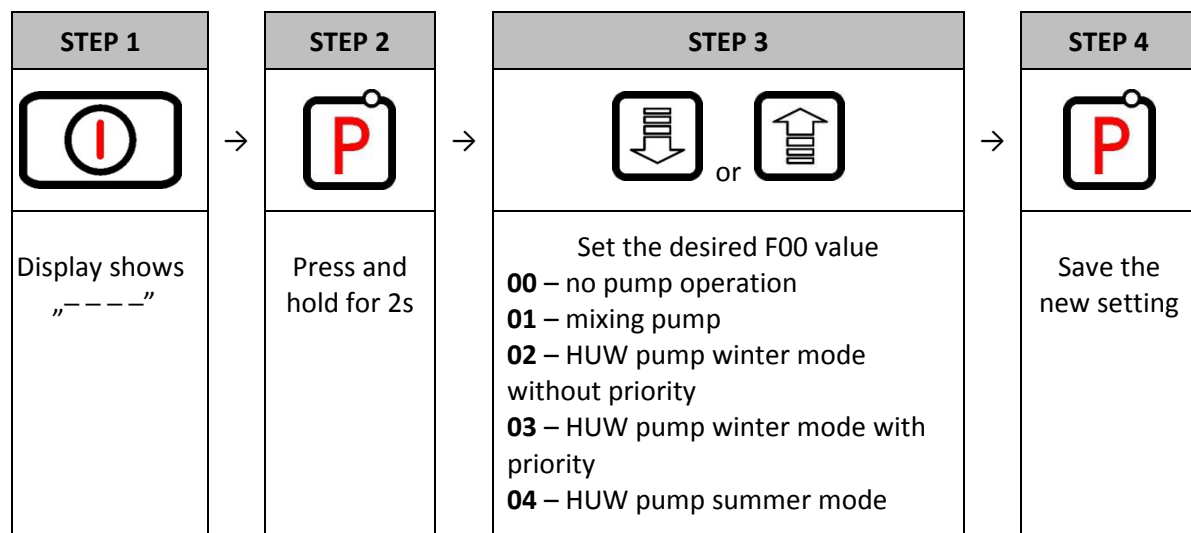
| STEP 1 | | STEP 2 | | STEP 3 | | STEP 4 |
|---|---|---|---|---|---|---|
| | → | P | → | or | → | P |
| Display shows „– – – –” | | Press and hold for 2s | | Set the desired F00 value<br>**00** – no pump operation<br>**01** – mixing pump<br>**02** – HUW pump winter mode without priority<br>**03** – HUW pump winter mode with priority<br>**04** – HUW pump summer mode | | Save the new setting |